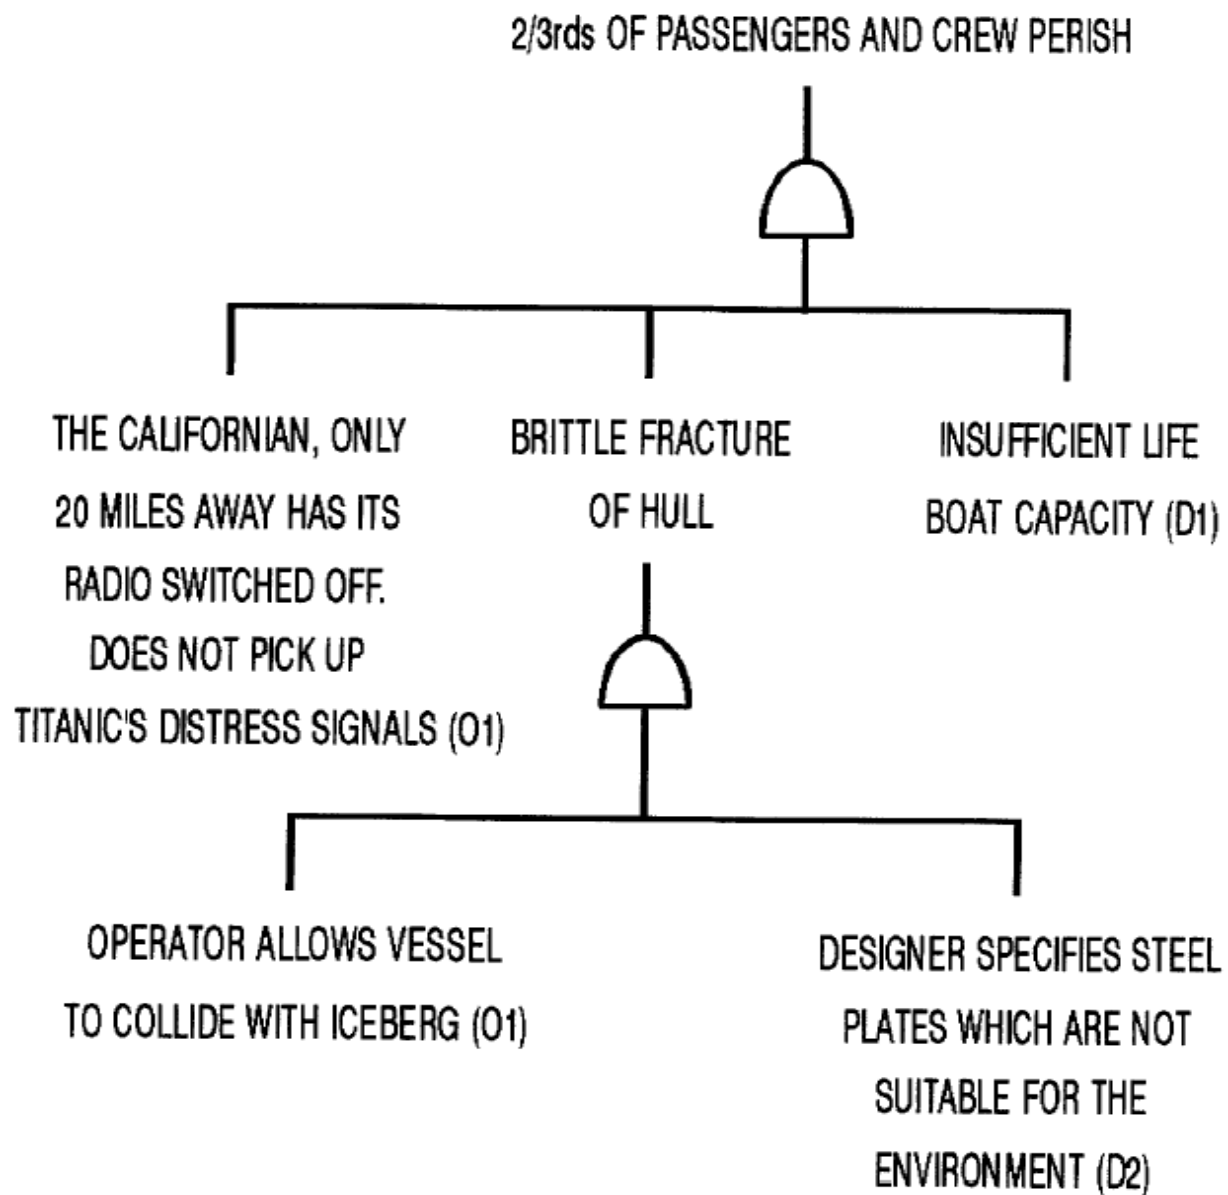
2/3rds OF PASSENGERS AND CREW PERISH

THE CALIFORNIAN, ONLY 20 MILES AWAY HAS ITS RADIO SWITCHED OFF. DOES NOT PICK UP TITANIC'S DISTRESS SIGNALS (O1)

BRITTLE FRACTURE OF HULL

INSUFFICIENT LIFE BOAT CAPACITY (D1)

OPERATOR ALLOWS VESSEL TO COLLIDE WITH ICEBERG (O1)

DESIGNER SPECIFIES STEEL PLATES WHICH ARE NOT SUITABLE FOR THE ENVIRONMENT (D2)